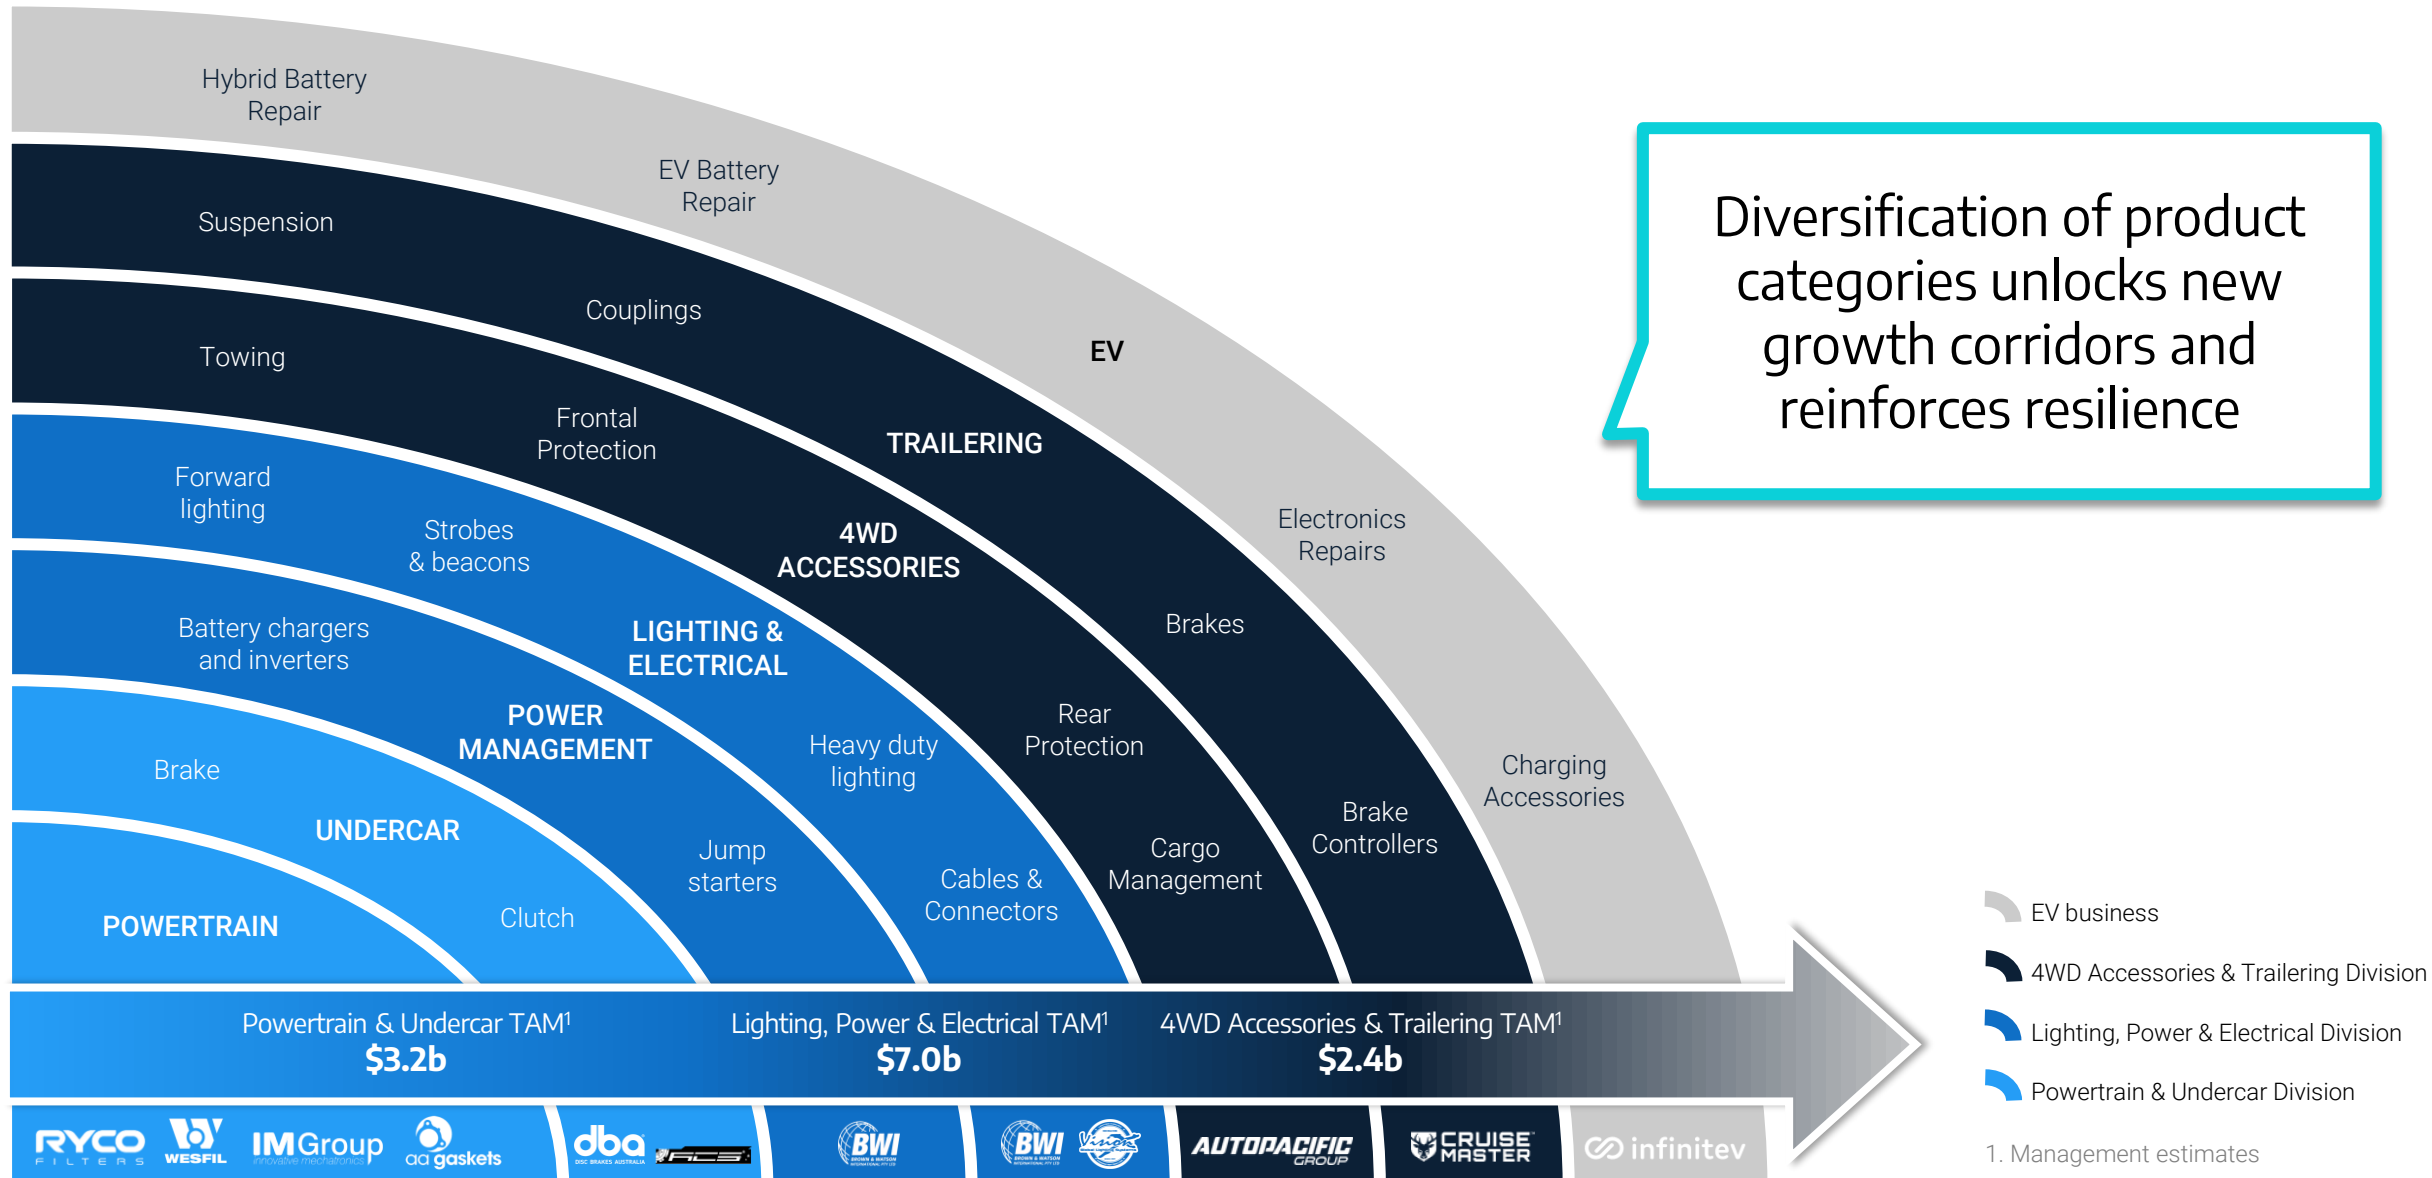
Hybrid Battery Repair

EV Battery Repair

EV

Electronics Repairs

Charging Accessories

Suspension

Couplings

TRAILERING

Towing

Frontal Protection

4WD ACCESSORIES

Brakes

Rear Protection

Brake Controllers

Cargo Management

Forward lighting

Strobes & beacons

LIGHTING & ELECTRICAL

Heavy duty lighting

Cables & Connectors

Battery chargers and inverters

POWER MANAGEMENT

Jump starters

Brake

UNDERCAR

Clutch

POWERTRAIN

Diversification of product categories unlocks new growth corridors and reinforces resilience

Powertrain & Undercar TAM$^1$
$3.2b

Lighting, Power & Electrical TAM$^1$
$7.0b

4WD Accessories & Trailering TAM$^1$
$2.4b

RYCO FILTERS WESFIL IMGroup innovative mechatronics aa gaskets dba DISC BRAKES AUSTRALIA BWI BWI AUTOPACIFIC GROUP CRUISE MASTER infinitev

EV business
4WD Accessories & Trailering Division
Lighting, Power & Electrical Division
Powertrain & Undercar Division

1. Management estimates